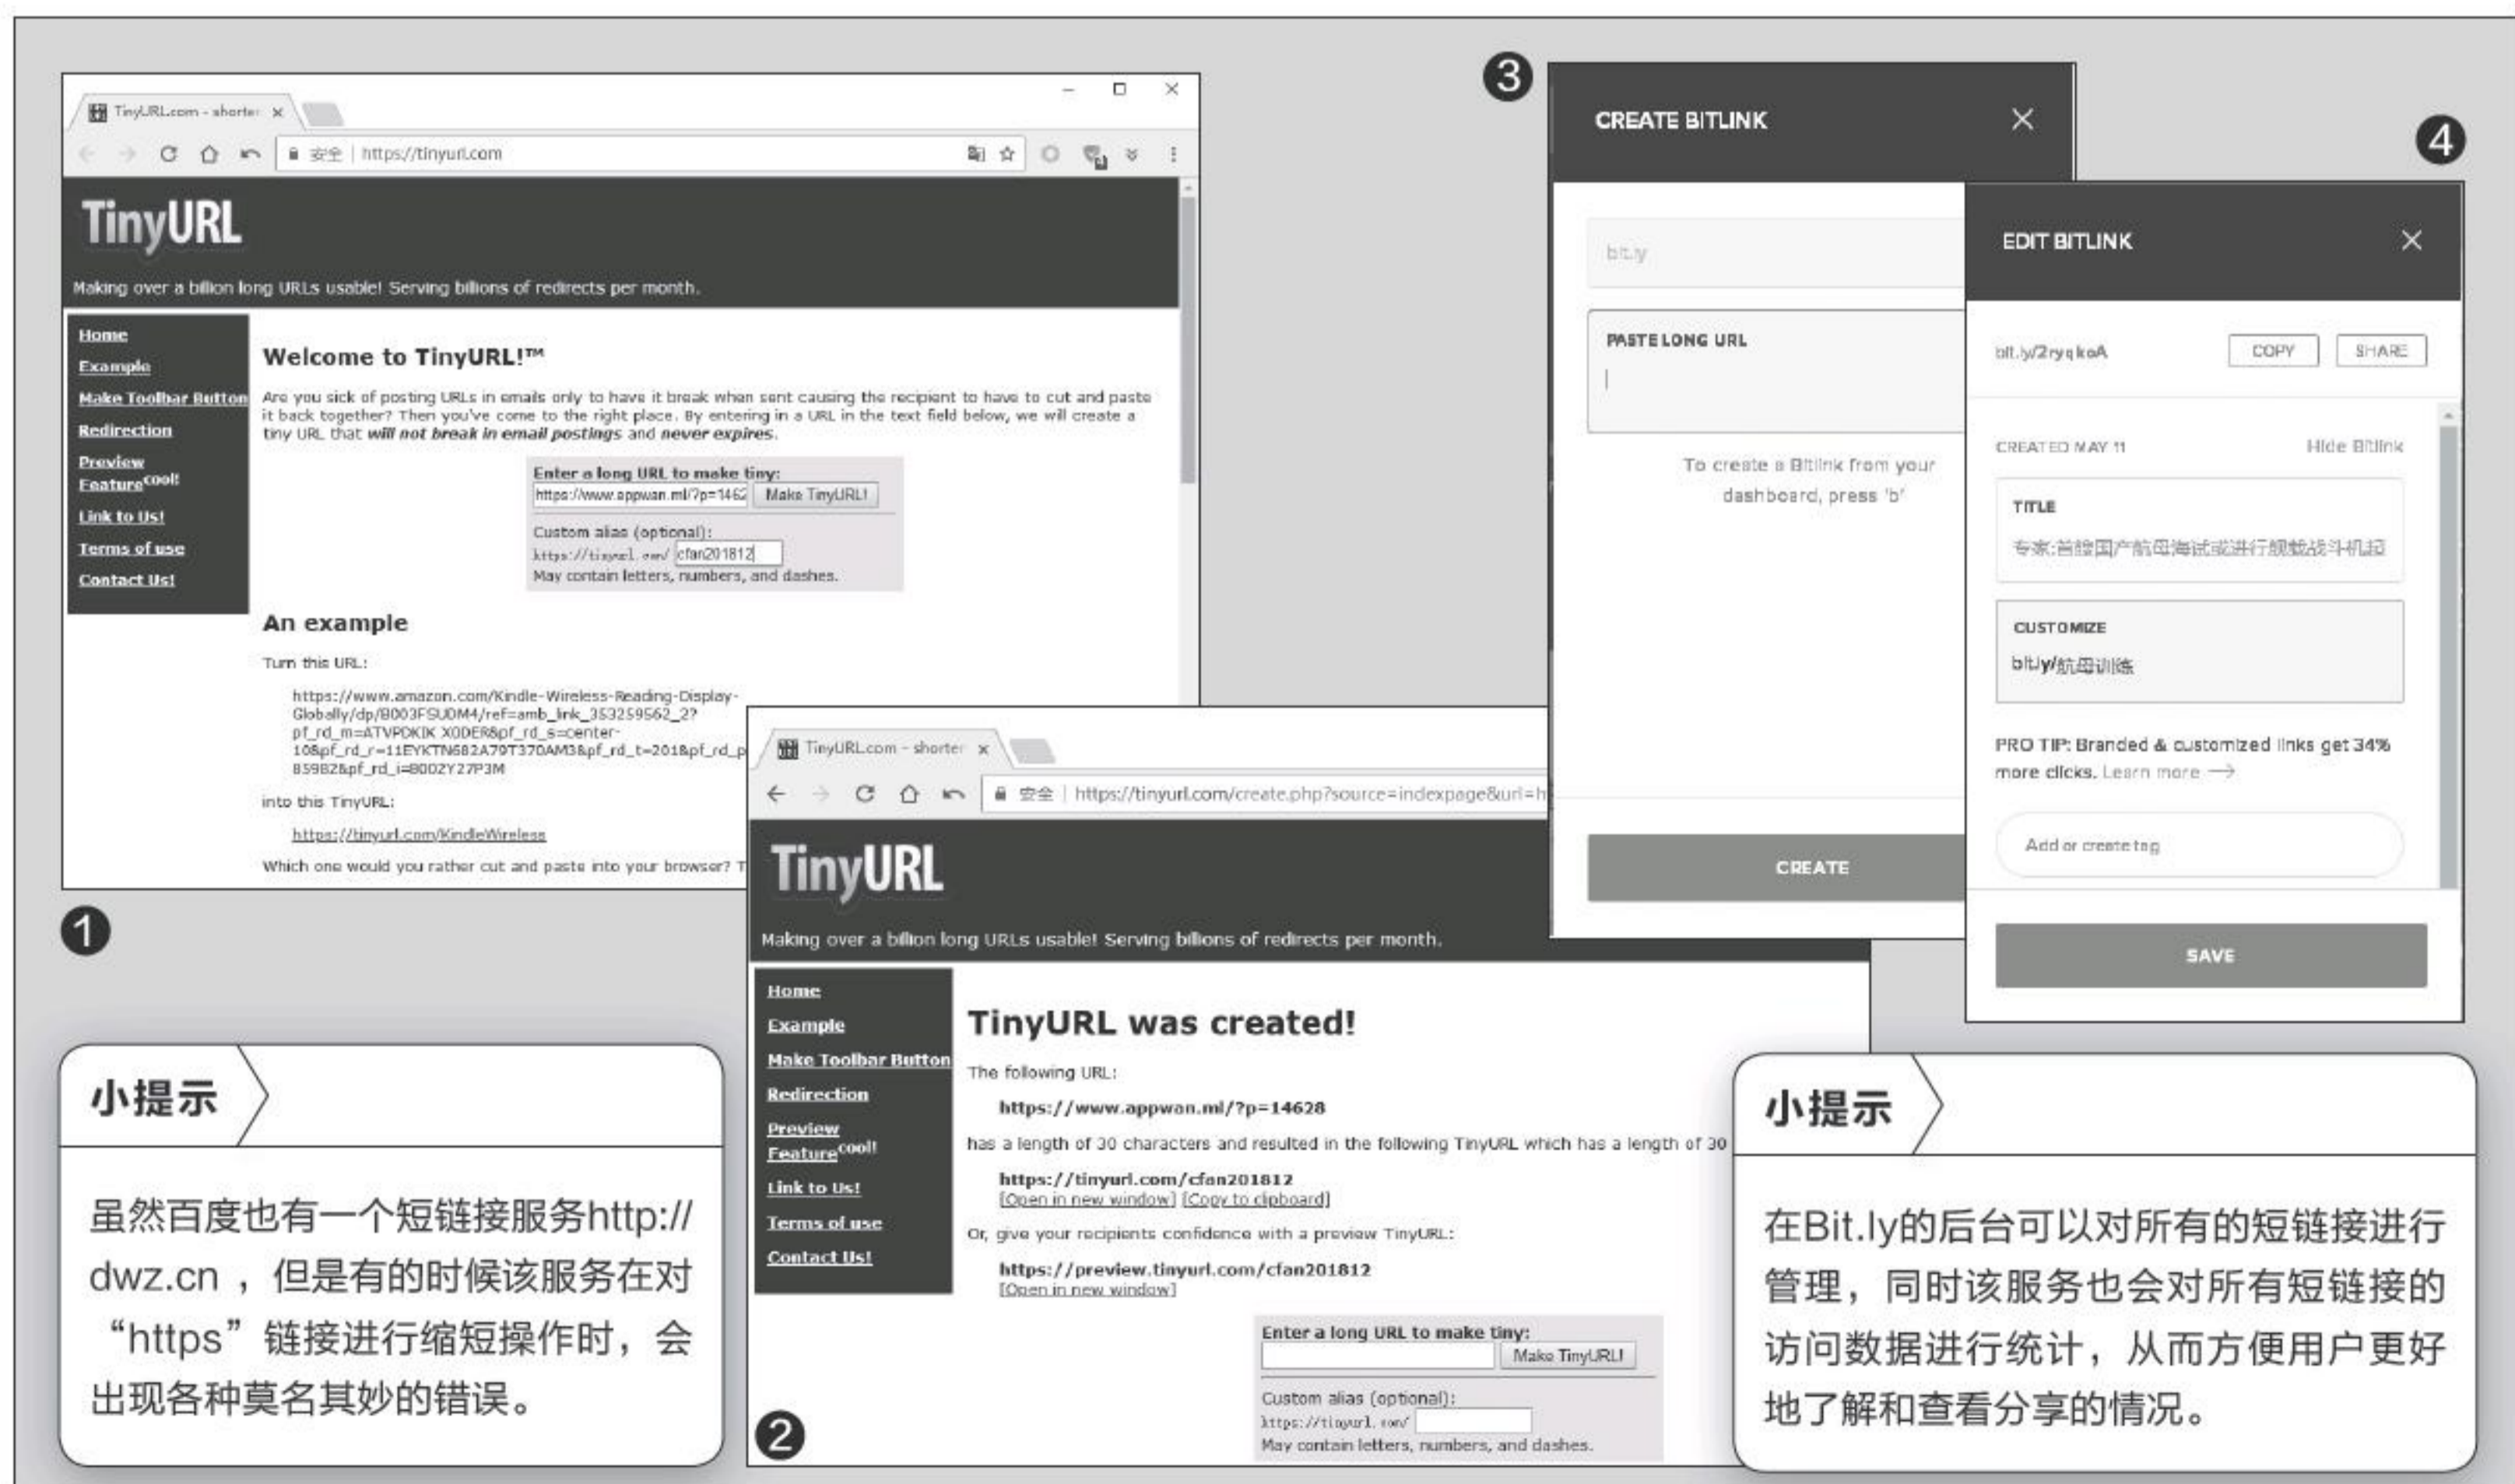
TinyURL.com - shorter ×

安全 | https://tinyurl.com

TinyURL

Making over a billion long URLs usable! Serving billions of redirects per month.

Home
Example
Make Toolbar Button
Redirection
Preview Feature cool!
Link to Us!
Terms of use
Contact Us!

Welcome to TinyURL!™

Are you sick of posting URLs in emails only to have it break when sent causing the recipient to have to cut and paste it back together? Then you've come to the right place. By entering in a URL in the text field below, we will create a tiny URL that *will not break in email postings* and *never expires*.

Enter a long URL to make tiny:
https://www.appwan.ml/?p=1462 Make TinyURL!

Custom alias (optional):
https://tinyurl.com/ cfan201812
May contain letters, numbers, and dashes.

An example

Turn this URL:

https://www.amazon.com/Kindle-Wireless-Reading-Display-Globally/dp/B003FSUDM4/ref=amb_link_353259562_2?pf_rd_m=ATVPDKIKX0DER&pf_rd_s=center-10&pf_rd_r=11EYKTN682A79T370AM3&pf_rd_t=201&pf_rd_p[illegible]
85982&pf_rd_i=B002Y27P3M

into this TinyURL:

https://tinyurl.com/KindleWireless

Which one would you rather cut and paste into your browser? T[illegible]

1

3

CREATE BITLINK ×

bit.ly

PASTE LONG URL

To create a Bitlink from your dashboard, press 'b'

CREATE

4

EDIT BITLINK ×

bit.ly/2ryqkoA COPY SHARE

CREATED MAY 11 Hide Bitlink

TITLE
专家:首艘国产航母海试或进行舰载战斗机起

CUSTOMIZE
bit.ly/航母训练

PRO TIP: Branded & customized links get 34% more clicks. Learn more →

Add or create tag

SAVE

TinyURL.com - shorter ×

安全 | https://tinyurl.com/create.php?source=indexpage&url=h

TinyURL

Making over a billion long URLs usable! Serving billions of redirects per month.

Home
Example
Make Toolbar Button
Redirection
Preview Feature cool!
Link to Us!
Terms of use
Contact Us!

TinyURL was created!

The following URL:

https://www.appwan.ml/?p=14628

has a length of 30 characters and resulted in the following TinyURL which has a length of 30

https://tinyurl.com/cfan201812
[Open in new window] [Copy to clipboard]

Or, give your recipients confidence with a preview TinyURL:

https://preview.tinyurl.com/cfan201812
[Open in new window]

Enter a long URL to make tiny:
Make TinyURL!

Custom alias (optional):
https://tinyurl.com/
May contain letters, numbers, and dashes.

2

小提示

虽然百度也有一个短链接服务http://dwz.cn，但是有的时候该服务在对“https”链接进行缩短操作时，会出现各种莫名其妙的错误。

小提示

在Bit.ly的后台可以对所有的短链接进行管理，同时该服务也会对所有短链接的访问数据进行统计，从而方便用户更好地了解和查看分享的情况。